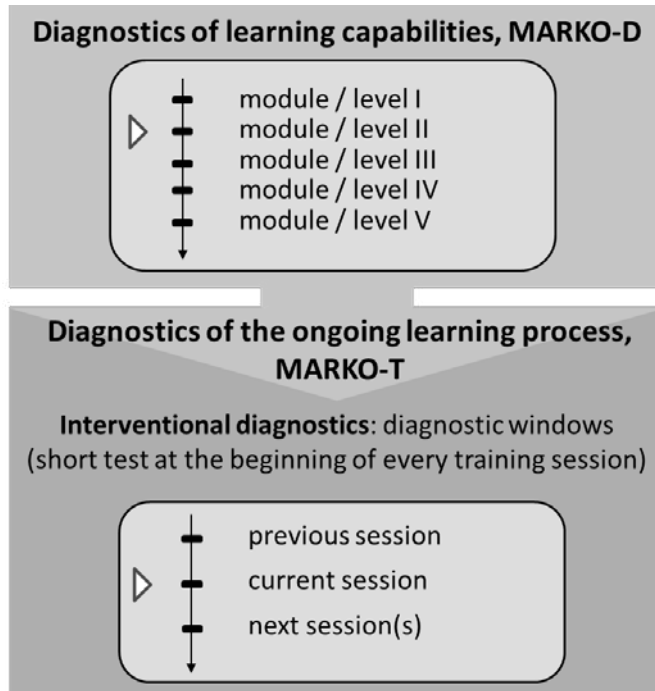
Diagnostics of learning capabilities, MARKO-D

module / level I
module / level II
module / level III
module / level IV
module / level V

Diagnostics of the ongoing learning process, MARKO-T

**Interventional diagnostics**: diagnostic windows (short test at the beginning of every training session)

previous session
current session
next session(s)